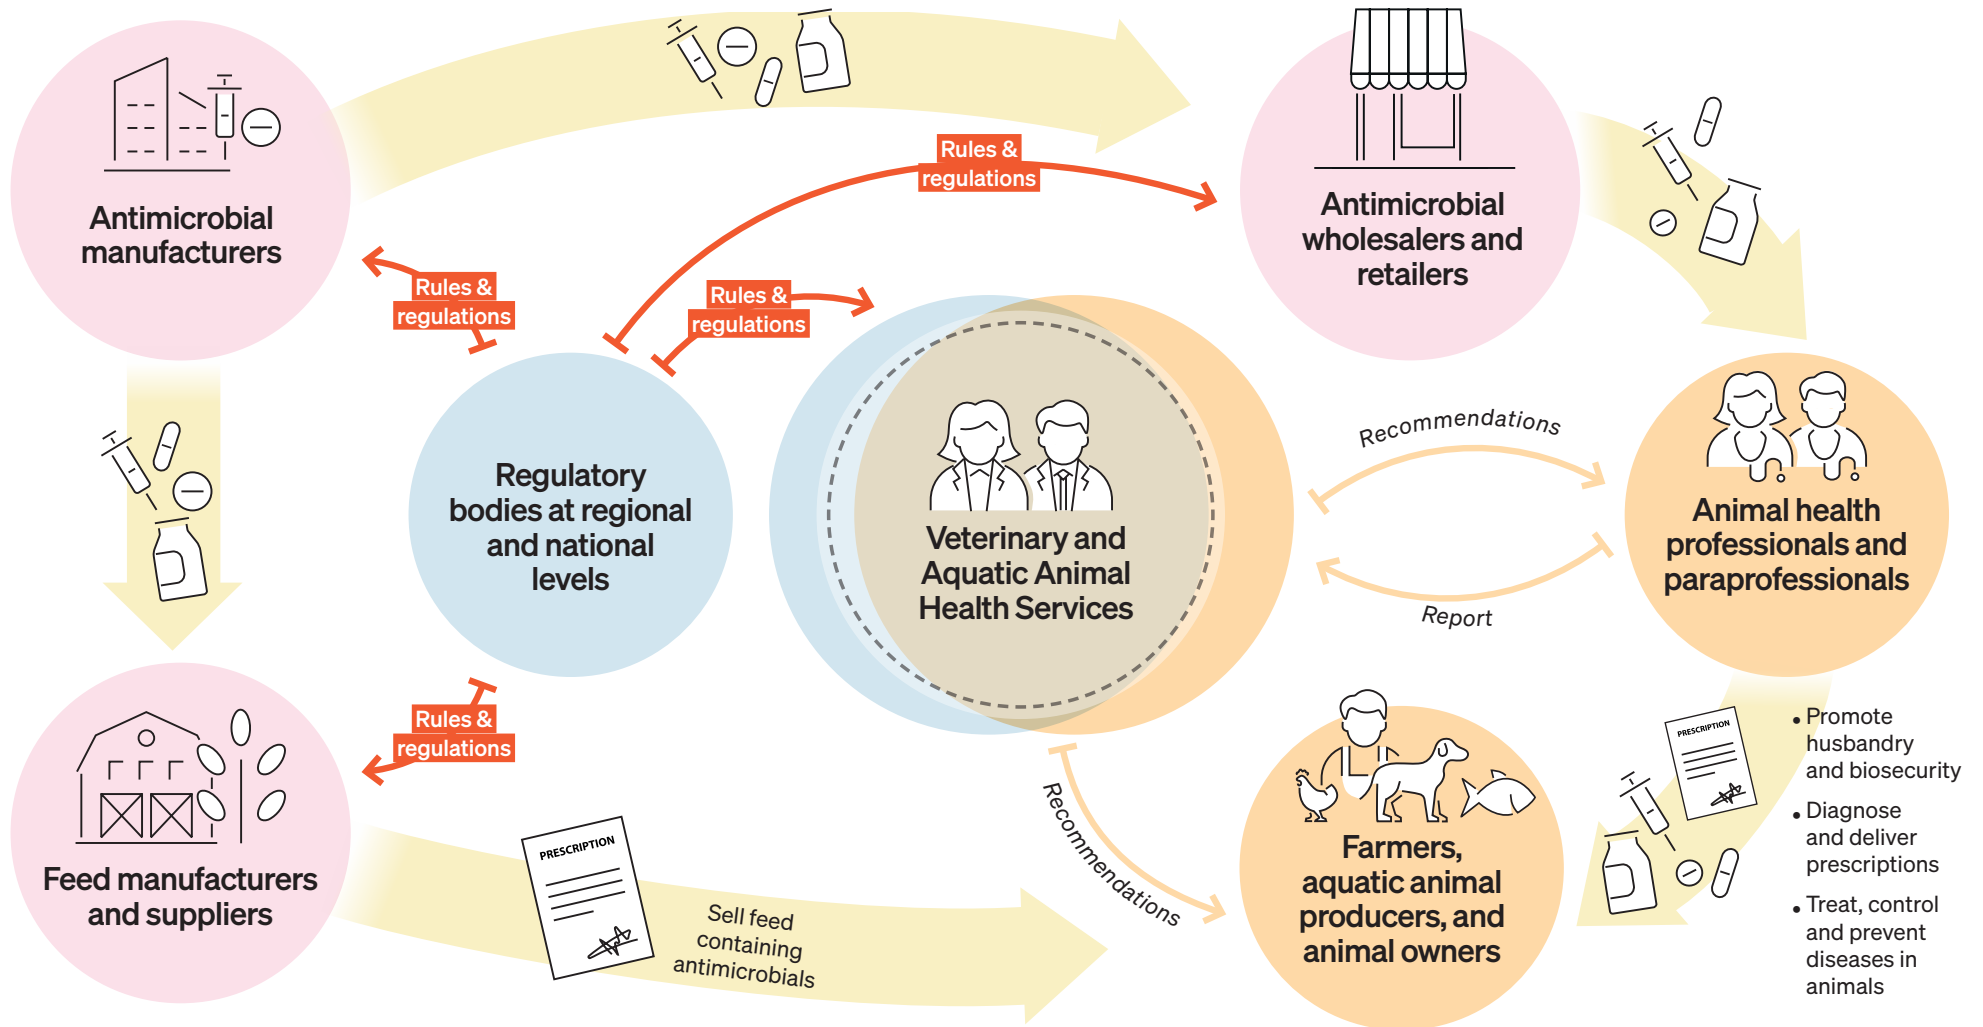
Antimicrobial manufacturers

Rules & regulations

Antimicrobial wholesalers and retailers

Rules & regulations

Rules & regulations

Regulatory bodies at regional and national levels

Veterinary and Aquatic Animal Health Services

Recommendations

Report

Animal health professionals and paraprofessionals

Rules & regulations

Feed manufacturers and suppliers

PRESCRIPTION

Sell feed containing antimicrobials

Recommendations

Farmers, aquatic animal producers, and animal owners

PRESCRIPTION

• Promote husbandry and biosecurity
• Diagnose and deliver prescriptions
• Treat, control and prevent diseases in animals